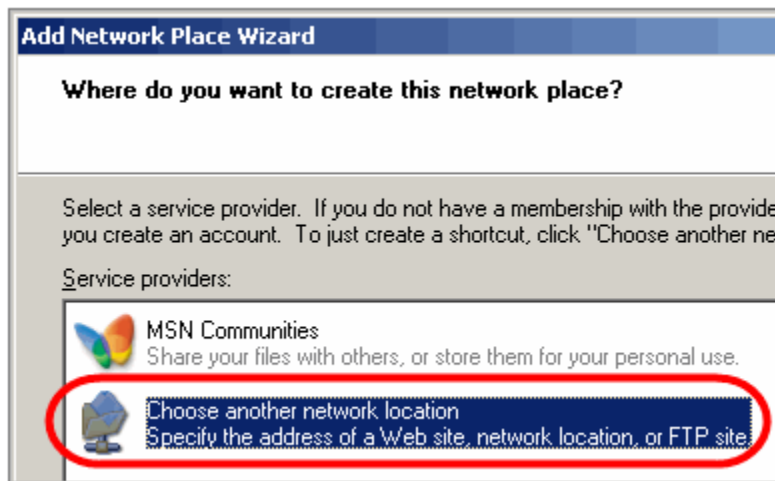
Add Network Place Wizard

Where do you want to create this network place?

Select a service provider. If you do not have a membership with the provide you create an account. To just create a shortcut, click "Choose another ne

Service providers:

MSN Communities
Share your files with others, or store them for your personal use.

Choose another network location
Specify the address of a Web site, network location, or FTP site.